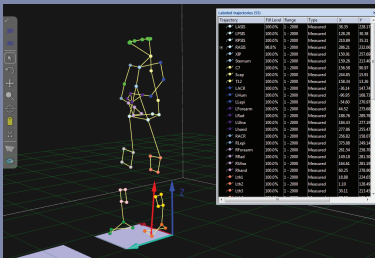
Labeled trajectories (55)

| Trajectory | Fill Level | Range | Type | X | Y |
|---|---|---|---|---|---|
| LASIS | 100% | 1 - 2000 | Measured | 39.73 | 139.17 |
| LPSIS | 100% | 1 - 2000 | Measured | 268.75 | 126.12 |
| RPSIS | 100% | 1 - 2000 | Measured | 263.89 | 15.21 |
| RASIS | 99.8% | 1 - 2000 | Measured | 286.21 | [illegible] |
| XIP | 100% | 1 - 2000 | Measured | 130.81 | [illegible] |
| Sternum | 100% | 1 - 2000 | Measured | 147.55 | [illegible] |
| C7 | 100% | 1 - 2000 | Measured | 156.50 | 98.97 |
| Scap | 100% | 1 - 2000 | Measured | 264.85 | 19.81 |
| T12 | 100% | 1 - 2000 | Measured | 158.54 | 31.79 |
| LACR | 100% | 1 - 2000 | Measured | -30.14 | 147.74 |
| LHum | 100% | 1 - 2000 | Measured | -99.95 | 168.73 |
| LLapi | 100% | 1 - 2000 | Measured | -54.60 | 270.67 |
| LForearm | 100% | 1 - 2000 | Measured | -65.52 | 273.69 |
| LRad | 100% | 1 - 2000 | Measured | 186.76 | 205.79 |
| LUlna | 100% | 1 - 2000 | Measured | 226.43 | 237.69 |
| LHand | 100% | 1 - 2000 | Measured | 277.86 | 255.47 |
| RACR | 100% | 1 - 2000 | Measured | 256.82 | 156.97 |
| RLapi | 100% | 1 - 2000 | Measured | 375.88 | 240.14 |
| RForearm | 100% | 1 - 2000 | Measured | 281.54 | 270.79 |
| RRad | 100% | 1 - 2000 | Measured | 149.18 | 281.56 |
| RUlna | 100% | 1 - 2000 | Measured | 166.66 | 261.24 |
| RHand | 100% | 1 - 2000 | Measured | 50.25 | 276.00 |
| LTh1 | 100% | 1 - 2000 | Measured | 10.00 | 131.49 |
| LTh2 | 100% | 1 - 2000 | Measured | 1.33 | 128.49 |
| LTh3 | 100% | 1 - 2000 | Measured | 12.56 | 101.16 |